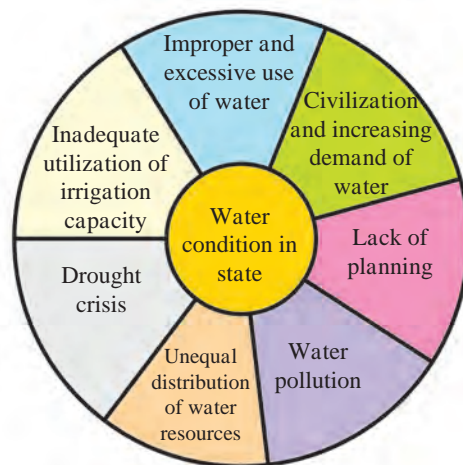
Water condition in state

Improper and excessive use of water

Civilization and increasing demand of water

Lack of planning

Water pollution

Unequal distribution of water resources

Drought crisis

Inadequate utilization of irrigation capacity